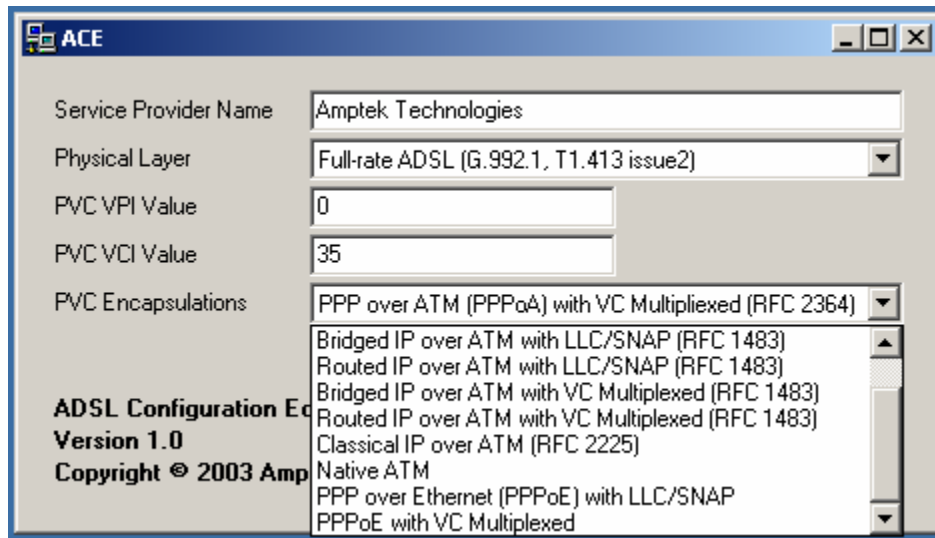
ACE

Service Provider Name
Amptek Technologies

Physical Layer
Full-rate ADSL (G.992.1, T1.413 issue2)

PVC VPI Value
0

PVC VCI Value
35

PVC Encapsulations
PPP over ATM (PPPoA) with VC Multiplexed (RFC 2364)

Bridged IP over ATM with LLC/SNAP (RFC 1483)
Routed IP over ATM with LLC/SNAP (RFC 1483)
Bridged IP over ATM with VC Multiplexed (RFC 1483)
Routed IP over ATM with VC Multiplexed (RFC 1483)
Classical IP over ATM (RFC 2225)
Native ATM
PPP over Ethernet (PPPoE) with LLC/SNAP
PPPoE with VC Multiplexed

ADSL Configuration Ed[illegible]
Version 1.0
Copyright © 2003 Amp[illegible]